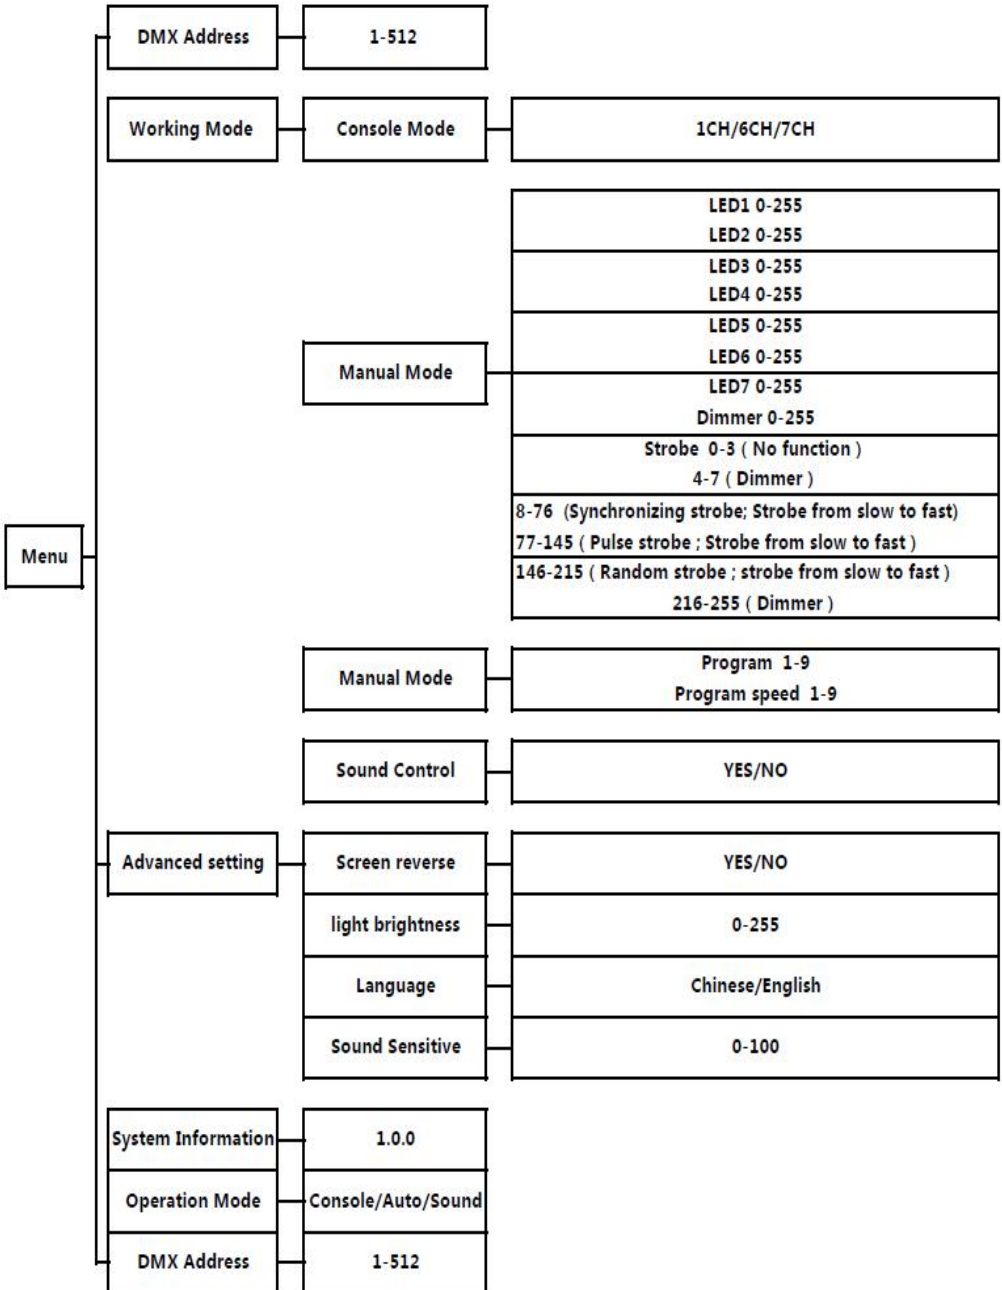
Menu

DMX Address

1-512

Working Mode

Console Mode

1CH/6CH/7CH

Manual Mode

LED1 0-255
LED2 0-255
LED3 0-255
LED4 0-255
LED5 0-255
LED6 0-255
LED7 0-255
Dimmer 0-255
Strobe 0-3 ( No function )
4-7 ( Dimmer )
8-76 (Synchronizing strobe; Strobe from slow to fast)
77-145 ( Pulse strobe ; Strobe from slow to fast )
146-215 ( Random strobe ; strobe from slow to fast )
216-255 ( Dimmer )

Manual Mode

Program 1-9
Program speed 1-9

Sound Control

YES/NO

Advanced setting

Screen reverse

YES/NO

light brightness

0-255

Language

Chinese/English

Sound Sensitive

0-100

System Information

1.0.0

Operation Mode

Console/Auto/Sound

DMX Address

1-512